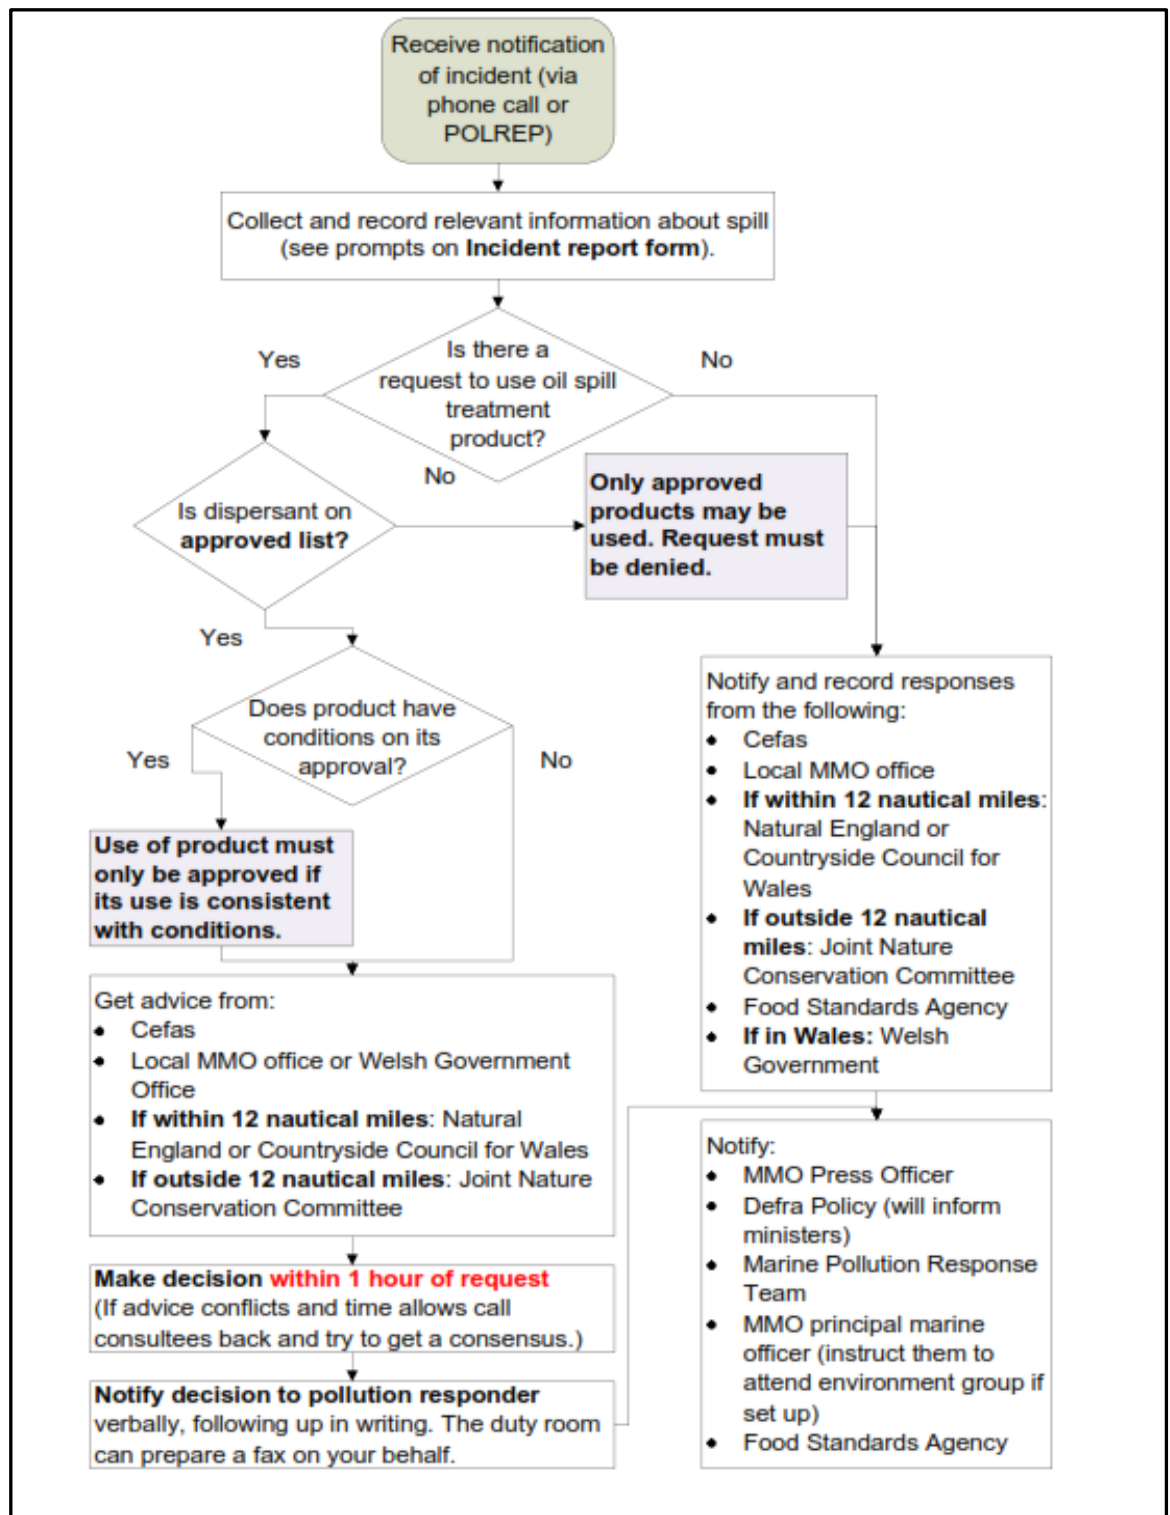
Receive notification of incident (via phone call or POLREP)

Collect and record relevant information about spill (see prompts on **Incident report form**).

Yes

Is there a request to use oil spill treatment product?

No

No

Is dispersant on **approved list?**

**Only approved products may be used. Request must be denied.**

Yes

Does product have conditions on its approval?

Yes

No

Notify and record responses from the following:
- Cefas
- Local MMO office
- **If within 12 nautical miles**: Natural England or Countryside Council for Wales
- **If outside 12 nautical miles**: Joint Nature Conservation Committee
- Food Standards Agency
- **If in Wales:** Welsh Government

**Use of product must only be approved if its use is consistent with conditions.**

Get advice from:
- Cefas
- Local MMO office or Welsh Government Office
- **If within 12 nautical miles**: Natural England or Countryside Council for Wales
- **If outside 12 nautical miles**: Joint Nature Conservation Committee

Notify:
- MMO Press Officer
- Defra Policy (will inform ministers)
- Marine Pollution Response Team
- MMO principal marine officer (instruct them to attend environment group if set up)
- Food Standards Agency

**Make decision within 1 hour of request** (If advice conflicts and time allows call consultees back and try to get a consensus.)

**Notify decision to pollution responder** verbally, following up in writing. The duty room can prepare a fax on your behalf.